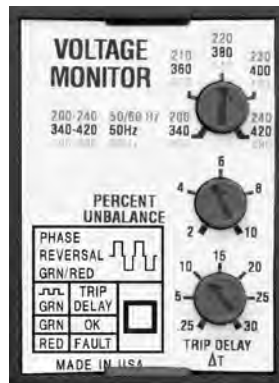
VOLTAGE MONITOR

220
380

210
360

230
400

200
340

240
420

200-240
340-420

50/60 Hz
50Hz

6
4
8
2
10

PERCENT UNBALANCE

PHASE REVERSAL
GRN/RED

| | TRIP DELAY |
|---|---|
| GRN | OK |
| RED | FAULT |

15
10
20
5
25
.25
30

TRIP DELAY
ΔT

MADE IN USA